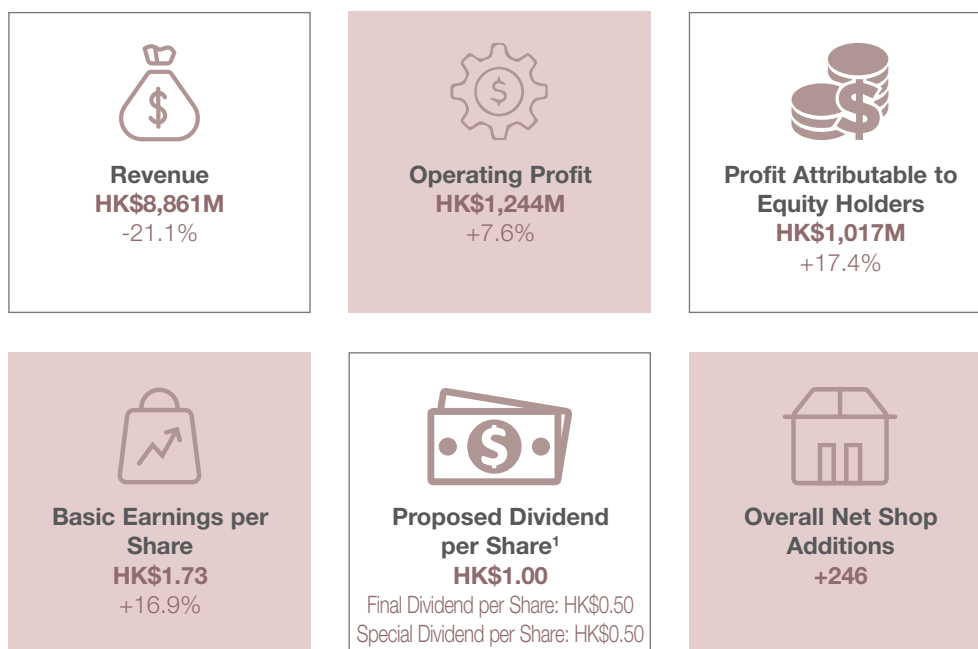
Revenue
HK$8,861M
-21.1%

Operating Profit
HK$1,244M
+7.6%

Profit Attributable to Equity Holders
HK$1,017M
+17.4%

Basic Earnings per Share
HK$1.73
+16.9%

Proposed Dividend per Share$^1$
HK$1.00
Final Dividend per Share: HK$0.50
Special Dividend per Share: HK$0.50

Overall Net Shop Additions
+246